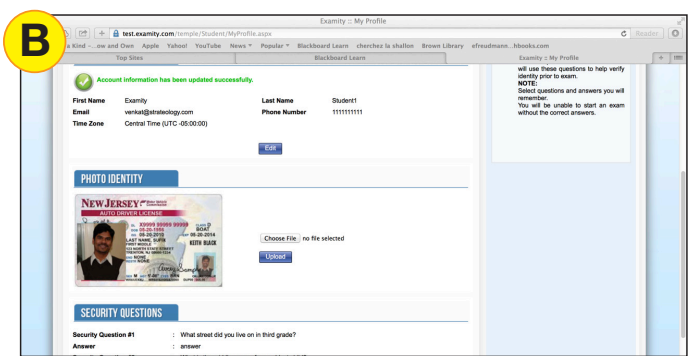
B

Examity :: My Profile

test.examity.com/temple/Student/MyProfile.aspx

Reader

a Kind -...ow and Own Apple Yahoo! YouTube News Popular Blackboard Learn cherchez la shallon Brown Library efreudmann...hbooks.com

Top Sites | Blackboard Learn | Examity :: My Profile

Account information has been updated successfully.

First Name Examity
Last Name Student1
Email venkat@strateology.com
Phone Number 1111111111
Time Zone Central Time (UTC -05:00:00)

Edit

will use these questions to help verify identity prior to exam.
NOTE:
Select questions and answers you will remember.
You will be unable to start an exam without the correct answers.

PHOTO IDENTITY

NEW JERSEY
AUTO DRIVER LICENSE

KEITH BLACK

Choose File no file selected

Upload

SECURITY QUESTIONS

Security Question #1 : What street did you live on in third grade?
Answer : answer